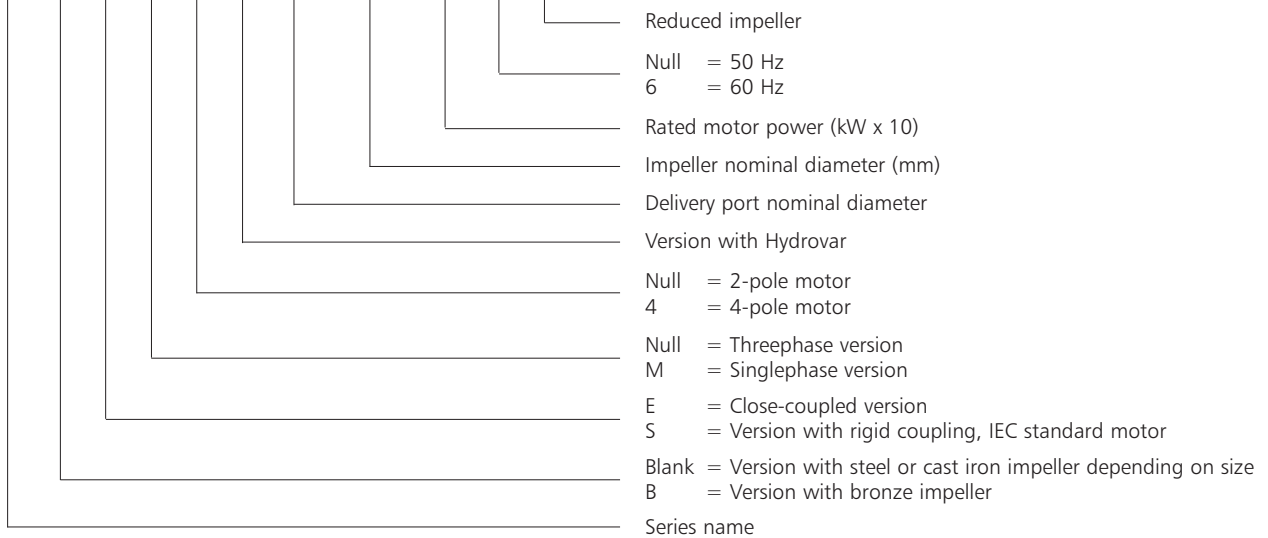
Reduced impeller

Null = 50 Hz
6 = 60 Hz

Rated motor power (kW x 10)

Impeller nominal diameter (mm)

Delivery port nominal diameter

Version with Hydrovar

Null = 2-pole motor
4 = 4-pole motor

Null = Threephase version
M = Singlephase version

E = Close-coupled version
S = Version with rigid coupling, IEC standard motor

Blank = Version with steel or cast iron impeller depending on size
B = Version with bronze impeller

Series name